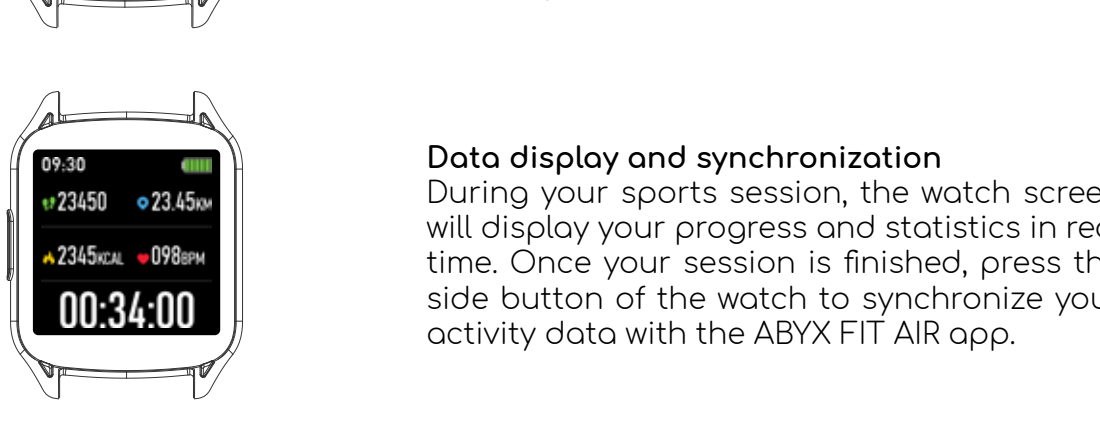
09:30
23450
23.45KM
2345KCAL
098BPM
00:34:00

Data display and synchronization

During your sports session, the watch scree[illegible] will display your progress and statistics in rea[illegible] time. Once your session is finished, press th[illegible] side button of the watch to synchronize you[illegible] activity data with the ABYX FIT AIR app.